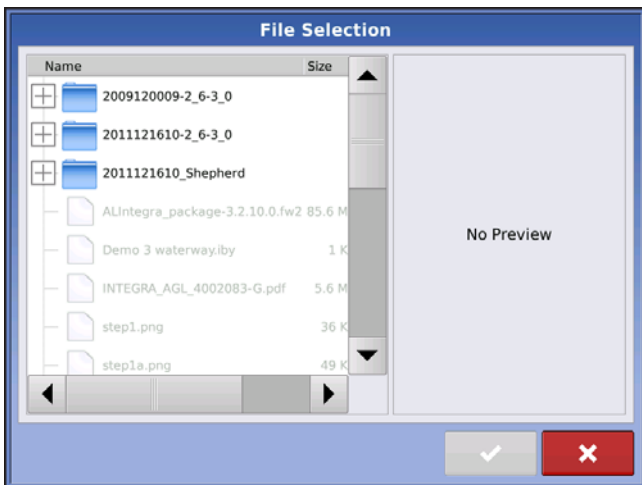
File Selection

| Name | Size |
|---|---|
| 2009120009-2_6-3_0 | |
| 2011121610-2_6-3_0 | |
| 2011121610_Shepherd | |
| ALIntegra_package-3.2.10.0.fw2 | 85.6 M |
| Demo 3 waterway.iby | 1 K |
| INTEGRA_AGL_4002083-G.pdf | 5.6 M |
| step1.png | 36 K |
| step1a.png | 49 K |

No Preview

✔ ✖